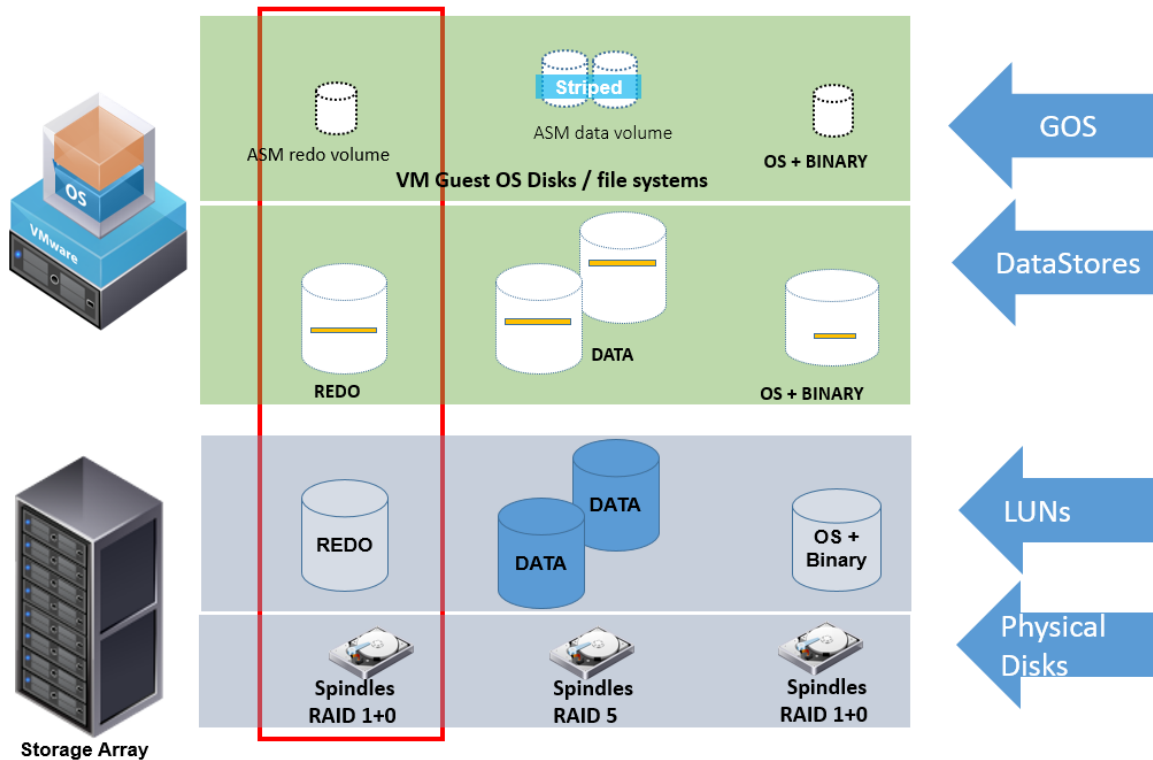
OS
VMware

Striped
ASM redo volume
ASM data volume
OS + BINARY
VM Guest OS Disks / file systems

GOS

REDO
DATA
OS + BINARY

DataStores

REDO
DATA
DATA
OS + Binary

LUNs

Spindles RAID 1+0
Spindles RAID 5
Spindles RAID 1+0

Physical Disks

Storage Array